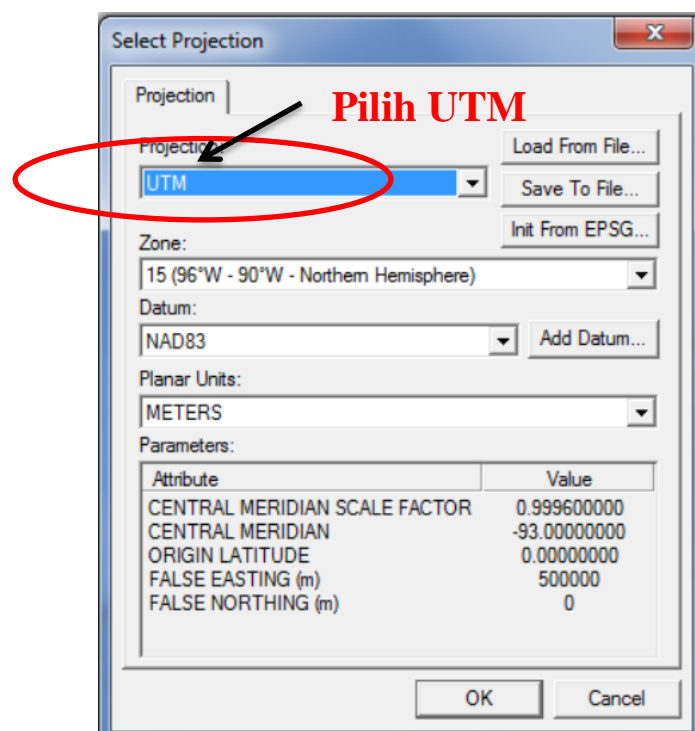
Select Projection

Projection

Pilih UTM

Projection

UTM

Load From File...

Save To File...

Init From EPSG...

Zone:

15 (96°W - 90°W - Northern Hemisphere)

Datum:

NAD83

Add Datum...

Planar Units:

METERS

Parameters:

| Attribute | Value |
|---|---|
| CENTRAL MERIDIAN SCALE FACTOR | 0.999600000 |
| CENTRAL MERIDIAN | -93.00000000 |
| ORIGIN LATITUDE | 0.00000000 |
| FALSE EASTING (m) | 500000 |
| FALSE NORTHING (m) | 0 |

OK

Cancel